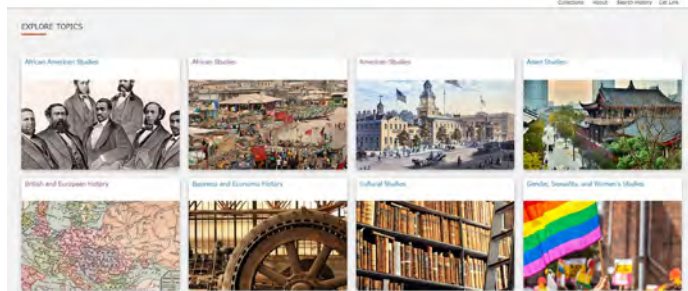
Collections About Search History Get Link

EXPLORE TOPICS

African American Studies

African Studies

American Studies

Asian Studies

British and European History

Business and Economic History

Cultural Studies

Gender, Sexuality, and Women's Studies